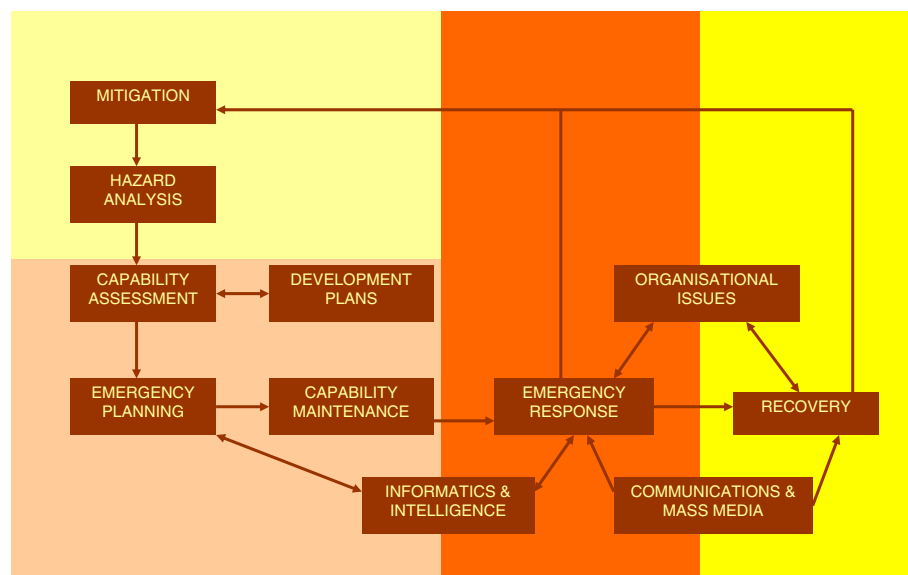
MITIGATION

HAZARD ANALYSIS

CAPABILITY ASSESSMENT

DEVELOPMENT PLANS

ORGANISATIONAL ISSUES

EMERGENCY PLANNING

CAPABILITY MAINTENANCE

EMERGENCY RESPONSE

RECOVERY

INFORMATICS & INTELLIGENCE

COMMUNICATIONS & MASS MEDIA